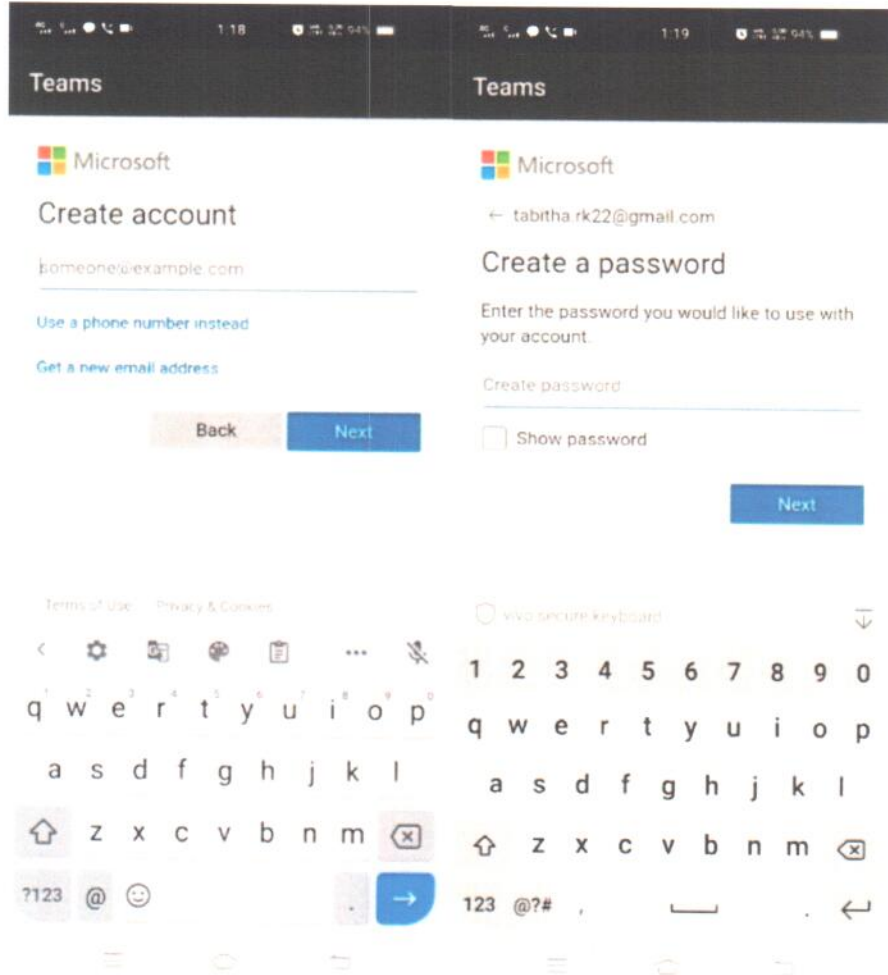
1:18

Teams

Microsoft

Create account

someone@example.com

Use a phone number instead

Get a new email address

Back Next

Terms of Use Privacy & Cookies

q w e r t y u i o p
a s d f g h j k l
z x c v b n m
?123 @ .

1:19

Teams

Microsoft

← tabitha.rk22@gmail.com

Create a password

Enter the password you would like to use with your account.

Create password

Show password

Next

vivo secure keyboard

1 2 3 4 5 6 7 8 9 0
q w e r t y u i o p
a s d f g h j k l
z x c v b n m
123 @?# , .